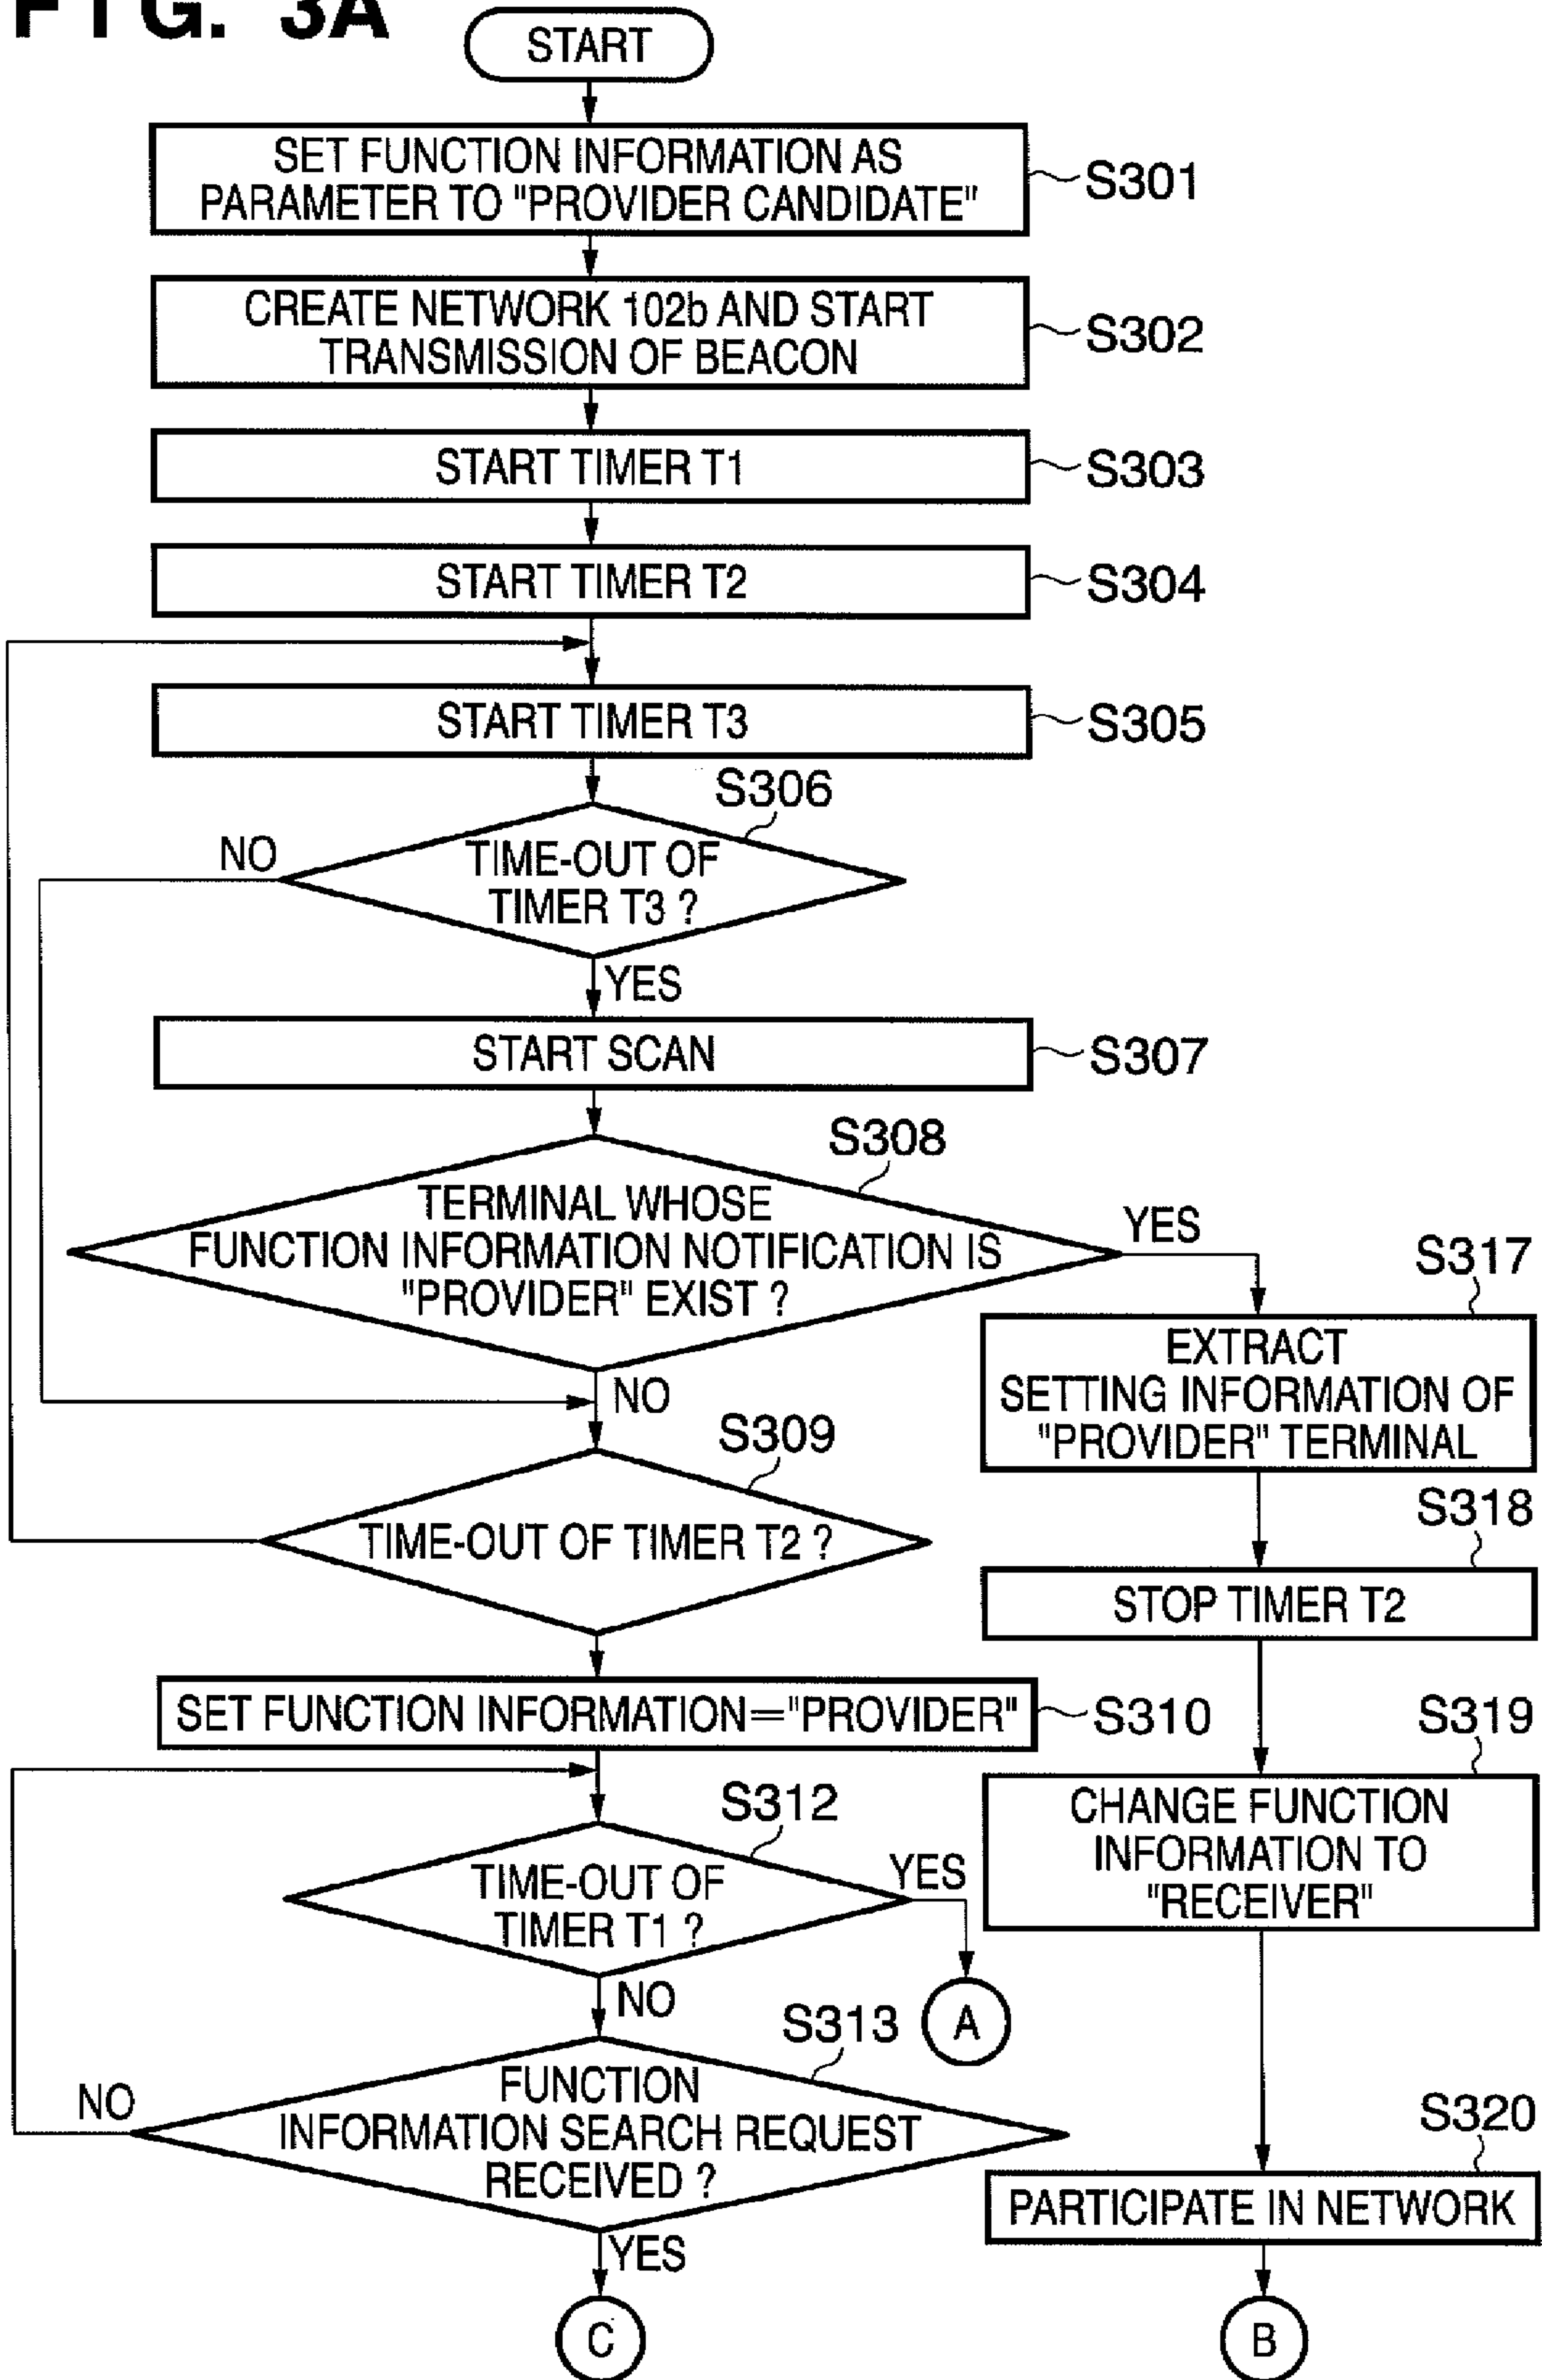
FIG. 3A

START

SET FUNCTION INFORMATION AS PARAMETER TO "PROVIDER CANDIDATE"
S301

CREATE NETWORK 102b AND START TRANSMISSION OF BEACON
S302

START TIMER T1
S303

START TIMER T2
S304

START TIMER T3
S305

S306
TIME-OUT OF TIMER T3 ?
NO
YES

START SCAN
S307

S308
TERMINAL WHOSE FUNCTION INFORMATION NOTIFICATION IS "PROVIDER" EXIST ?
YES
NO

S317
EXTRACT SETTING INFORMATION OF "PROVIDER" TERMINAL

S309
TIME-OUT OF TIMER T2 ?

S318
STOP TIMER T2

SET FUNCTION INFORMATION="PROVIDER"
S310

S319
CHANGE FUNCTION INFORMATION TO "RECEIVER"

S312
TIME-OUT OF TIMER T1 ?
YES
NO

A

S313
FUNCTION INFORMATION SEARCH REQUEST RECEIVED ?
NO
YES

S320
PARTICIPATE IN NETWORK

C

B